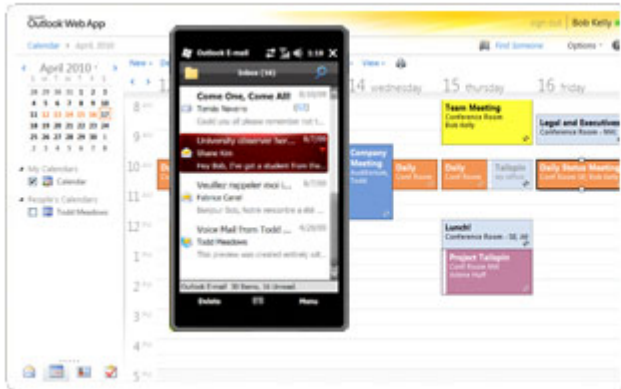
Outlook Web App

sign out | Bob Kelly

Calendar > April 2010

Find Someone | Options

New | View

April 2010

| | | | | | | |
|---|---|---|---|---|---|---|
| 28 | 29 | 30 | 31 | 1 | 2 | 3 |
| 4 | 5 | 6 | 7 | 8 | 9 | 10 |
| 11 | 12 | 13 | 14 | 15 | 16 | 17 |
| 18 | 19 | 20 | 21 | 22 | 23 | 24 |
| 25 | 26 | 27 | 28 | 29 | 30 | 1 |
| 2 | 3 | 4 | 5 | 6 | 7 | 8 |

My Calendars

Calendar

People's Calendars

Todd Meadows

14 wednesday

15 thursday

16 friday

Team Meeting
Conference Room
Bob Kelly

Legal and Executives
Conference Room - 9/0

Company Meeting
Auditorium
Todd

Daily
Conf Room

Daily
Conf Room

Tailspin

Daily Status Meeting
Conf Room

Lunch!
Conference Room - 58, 60

Project Tailspin
Conf Room 9/0
Jolene Haff

Outlook E-mail

1:18

Inbox (16)

Come One, Come All!
Tomás Navarro

University observer for...
Shane Kim
Hey Bob, I've got a student from the...

Veuillez rappeler moi i...
Fabrice Canel
Bonjour Bob, faites rencontre a ell...

Voice Mail from Todd!...
Todd Meadows
This preview was created entirely ...

Outlook E-mail 30 Items, 16 Unread

Delete

Menu